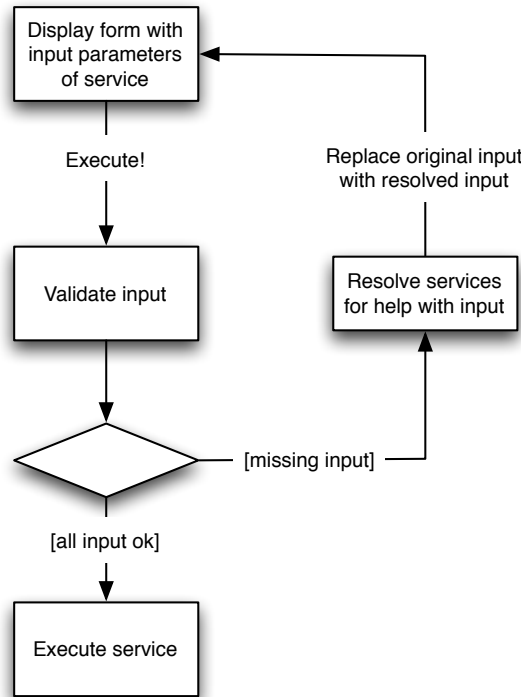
Display form with input parameters of service

Execute!

Validate input

[all input ok]

Execute service

[missing input]

Resolve services for help with input

Replace original input with resolved input